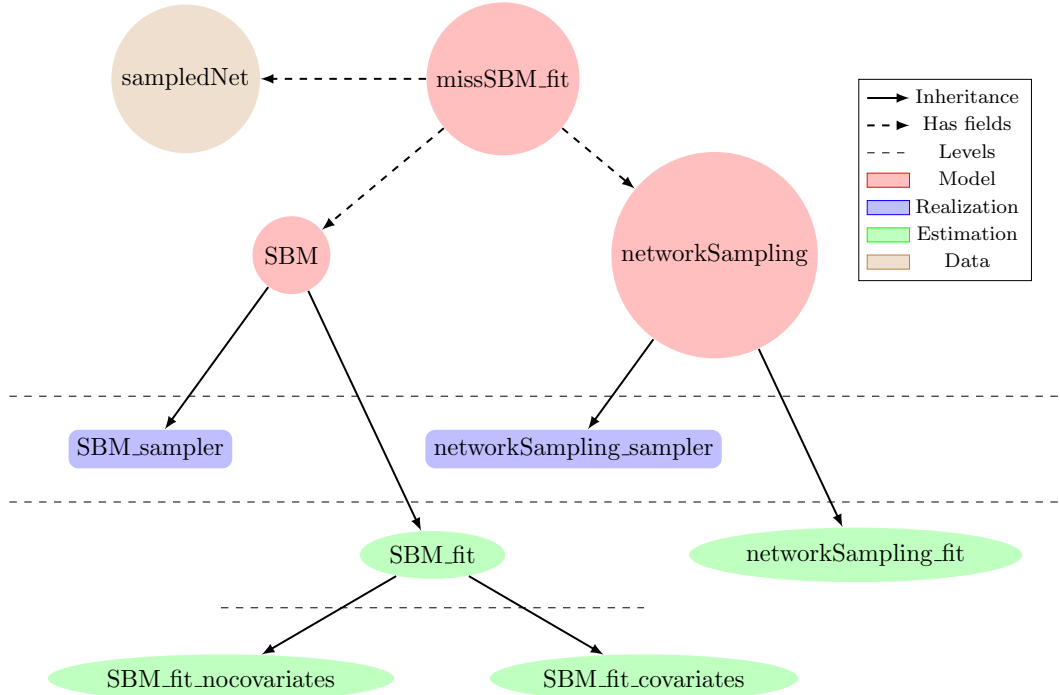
sampledNet

missSBM_fit

Inheritance
Has fields
Levels
Model
Realization
Estimation
Data

SBM

networkSampling

SBM_sampler

networkSampling_sampler

SBM_fit

networkSampling_fit

SBM_fit_nocovariates

SBM_fit_covariates